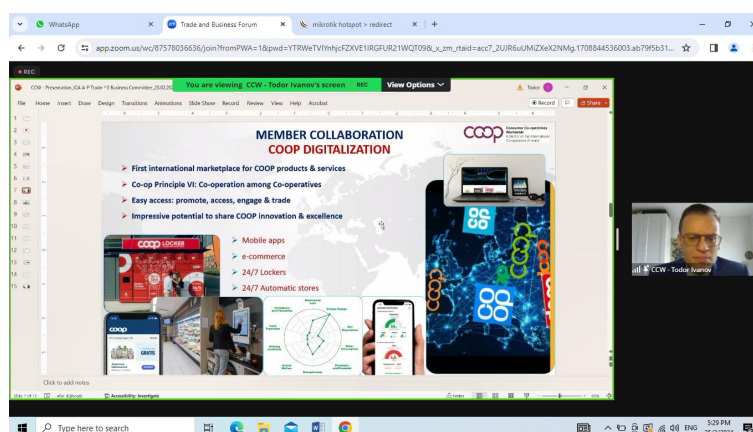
WhatsApp
Trade and Business Forum
mikrotik hotspot > redirect
app.zoom.us/wc/87578036636/join?fromPWA=1&pwd=YTRWeTVIYnhjcFZXVE1lRGFUR21WQT09&_x_zm_rtaid=acc7_2UJR6uUMiZXeX2NMg.1708844536003.ab79f5b31...
REC
You are viewing CCW - Todor Ivanov's screen
View Options
CCW - Presentation_ICA A-P Trade + 0 Business Committee_25.02.20...
File Home Insert Draw Design Transitions Animations Slide Show Record Review View Help Acrobat
Record
Share
MEMBER COLLABORATION
COOP DIGITALIZATION
coop
Consumer Co-operatives Worldwide
First international marketplace for COOP products & services
Co-op Principle VI: Co-operation among Co-operatives
Easy access: promote, access, engage & trade
Impressive potential to share COOP innovation & excellence
COOP LOCKER
Mobile apps
e-commerce
24/7 Lockers
24/7 Automatic stores
coop
GRATIS
Click to add notes
Slide 7 of 15
Accessibility: Investigate
Notes
CCW - Todor Ivanov
Type here to search
ENG
5:29 PM